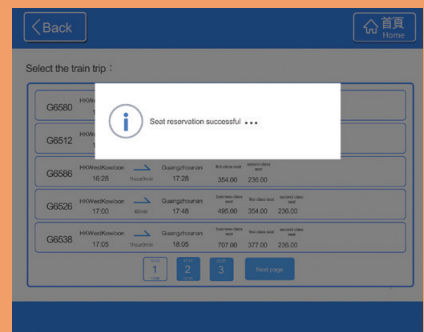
Back

首頁
Home

Select the train trip：

G6580

G6512

Seat reservation successful …

G6586 HKWestKowloon 16:28 1hour Guangzhounan 17:28 354.00 236.00

G6526 HKWestKowloon 17:00 48min Guangzhounan 17:48 First class seat 485.00 Second class seat 354.00 236.00

G6538 HKWestKowloon 17:05 1hour Guangzhounan 18:05 707.00 377.00 236.00

1

2

3

Next page